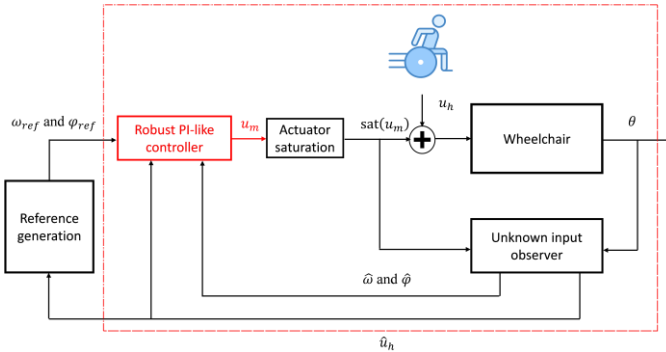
$\omega_{ref}$ and $\varphi_{ref}$

Robust PI-like controller

$u_m$

Actuator saturation

sat$(u_m)$

$u_h$

Wheelchair

$\theta$

Reference generation

Unknown input observer

$\hat{\omega}$ and $\hat{\varphi}$

$\hat{u}_h$